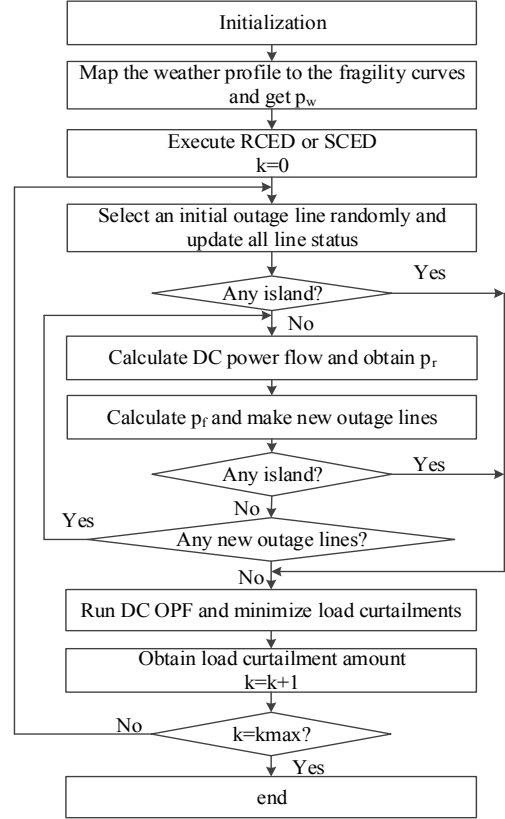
Initialization

Map the weather profile to the fragility curves and get $p_w$

Execute RCED or SCED
k=0

Select an initial outage line randomly and update all line status

Yes

Any island?

No

Calculate DC power flow and obtain $p_r$

Calculate $p_f$ and make new outage lines

Yes

Any island?

No

Yes

Any new outage lines?

No

Run DC OPF and minimize load curtailments

Obtain load curtailment amount
k=k+1

No

k=kmax?

Yes

end